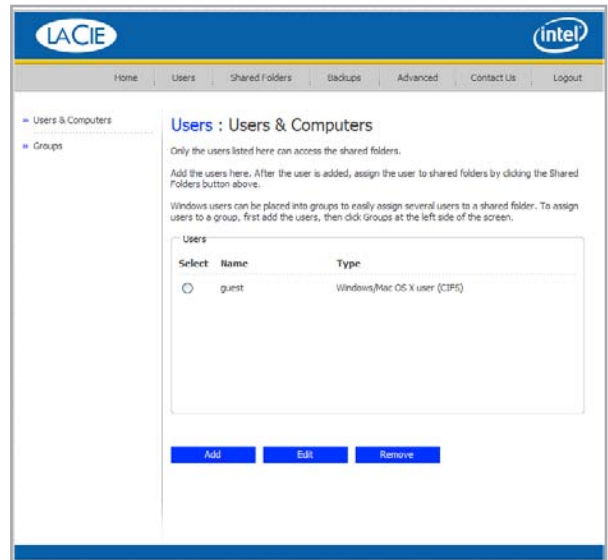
LACIE

intel

Home | Users | Shared Folders | Backups | Advanced | Contact Us | Logout

» Users & Computers

» Groups

Users : Users & Computers

Only the users listed here can access the shared folders.

Add the users here. After the user is added, assign the user to shared folders by clicking the Shared Folders button above.

Windows users can be placed into groups to easily assign several users to a shared folder. To assign users to a group, first add the users, then click Groups at the left side of the screen.

Users

| Select | Name | Type |
|---|---|---|
| ○ | guest | Windows/Mac OS X user (CIFS) |

Add | Edit | Remove